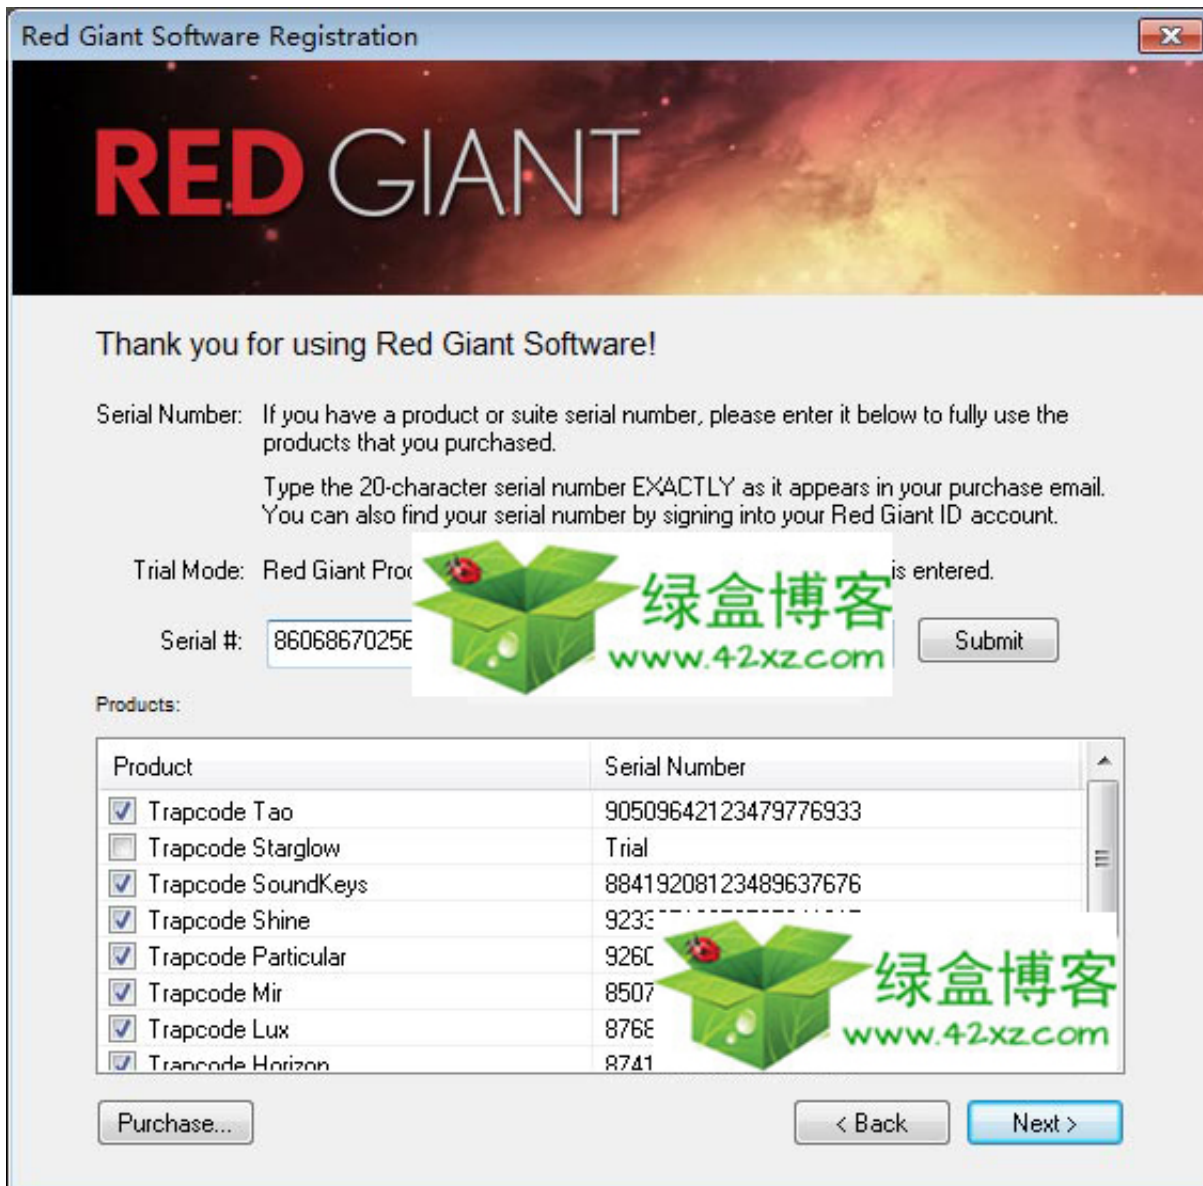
Red Giant Software Registration

RED GIANT

Thank you for using Red Giant Software!

Serial Number: If you have a product or suite serial number, please enter it below to fully use the products that you purchased.

Type the 20-character serial number EXACTLY as it appears in your purchase email. You can also find your serial number by signing into your Red Giant ID account.

Trial Mode: Red Giant Pro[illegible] is entered.

绿盒博客
www.42xz.com

Serial #: 86068670256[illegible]

Submit

Products:

| Product | Serial Number |
|---|---|
| Trapcode Tao | 90509642123479776933 |
| Trapcode Starglow | Trial |
| Trapcode SoundKeys | 88419208123489637676 |
| Trapcode Shine | 9233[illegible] |
| Trapcode Particular | 9260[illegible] |
| Trapcode Mir | 8507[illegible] |
| Trapcode Lux | 8768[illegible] |
| Trapcode Horizon | 8741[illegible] |

绿盒博客
www.42xz.com

Purchase...

< Back

Next >